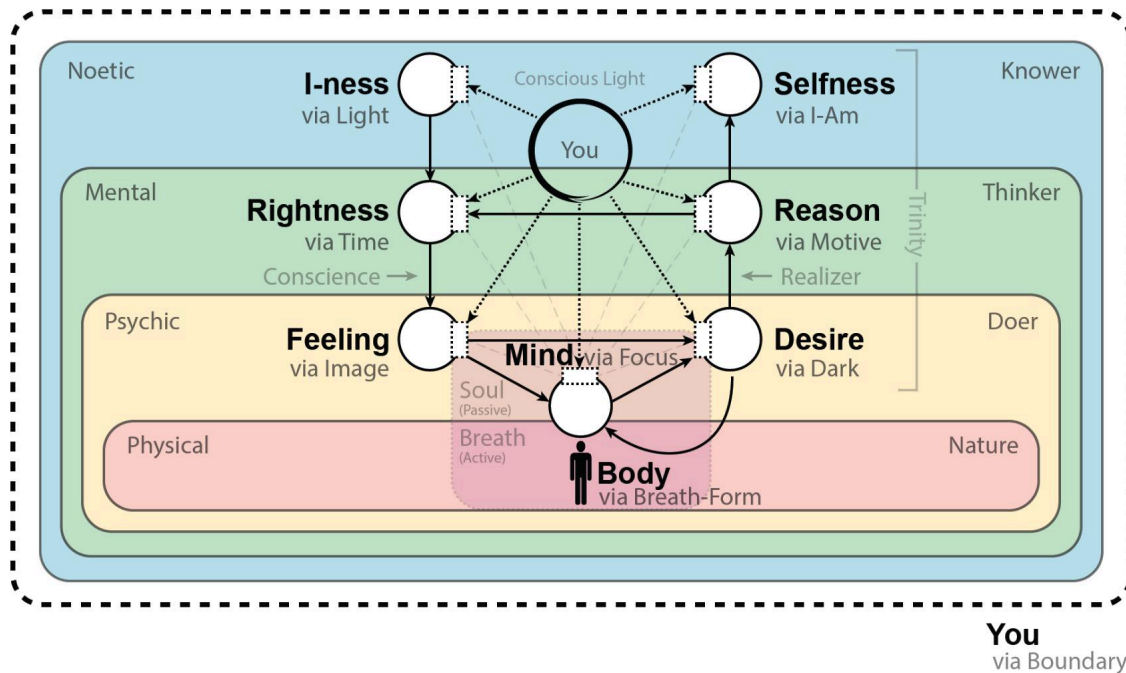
Noetic

I-ness
via Light

Conscious Light

Selfness
via I-Am

Knower

You

Mental

Rightness
via Time

Reason
via Motive

Thinker

Trinity

Conscience →

← Realizer

Psychic

Feeling
via Image

Mind via Focus

Desire
via Dark

Doer

Soul
(Passive)

Breath
(Active)

Physical

Body
via Breath-Form

Nature

You
via Boundary